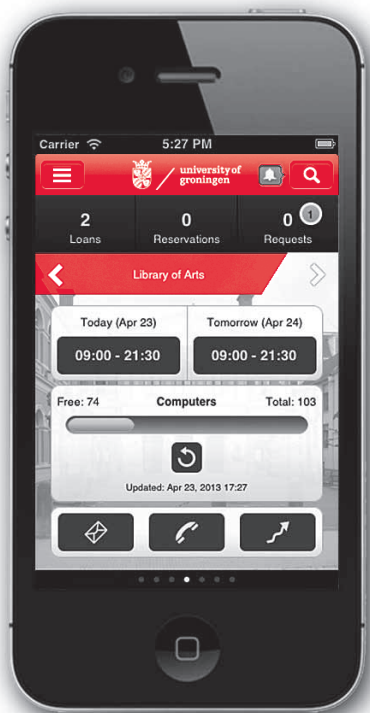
Carrier 5:27 PM

university of groningen

2
Loans

0
Reservations

0
Requests

1

Library of Arts

Today (Apr 23)
09:00 - 21:30

Tomorrow (Apr 24)
09:00 - 21:30

Free: 74
Computers
Total: 103

Updated: Apr 23, 2013 17:27